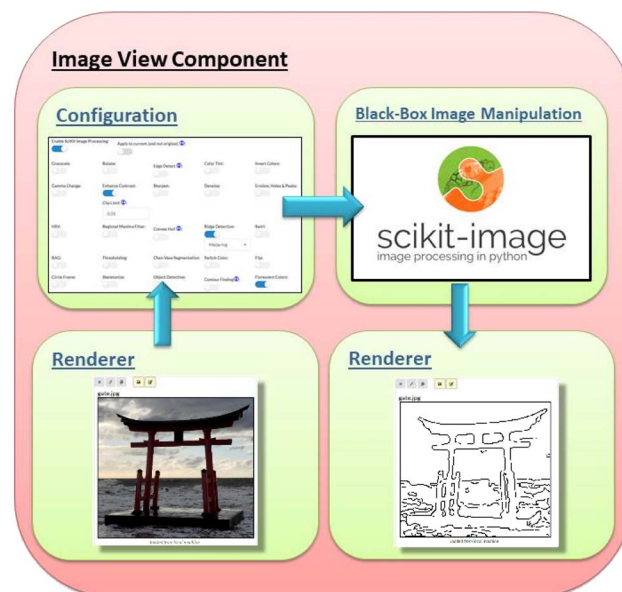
Image View Component

Configuration

Enable SciKit Image Processing:

Apply to current (and not original):

Grayscale:

Rotate:

Edge Detect:

Color Tint:

Invert Colors:

Gamma Change:

Enhance Contrast:

Sharpen:

Denoise:

Erosion, Holes & Peaks:

Clip Limit:

0.01

HSV:

Regional Maxima Filter:

Convex Hull:

Ridge Detection:

Swirl:

Meijering

RAG:

Thresholding:

Chan Vese Segmentation:

Switch Color:

Flip:

Circle Frame:

Skeletonize:

Object Detection:

Contour Finding:

Florescent Colors:

Black-Box Image Manipulation

scikit-image
image processing in python

Renderer

gate.jpg

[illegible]

Renderer

gate.jpg

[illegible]